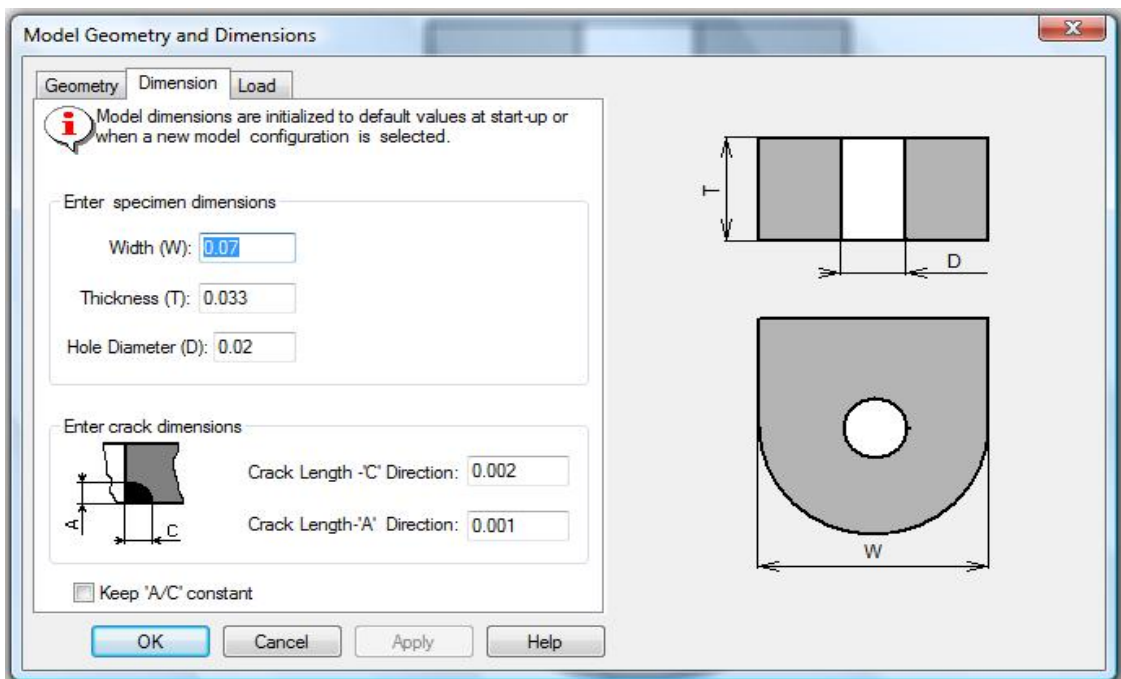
Model Geometry and Dimensions

Geometry | Dimension | Load

Model dimensions are initialized to default values at start-up or when a new model configuration is selected.

Enter specimen dimensions

Width (W): 0.07

Thickness (T): 0.033

Hole Diameter (D): 0.02

Enter crack dimensions

A

C

Crack Length -'C' Direction: 0.002

Crack Length-'A' Direction: 0.001

Keep 'A/C' constant

OK | Cancel | Apply | Help

T

D

W